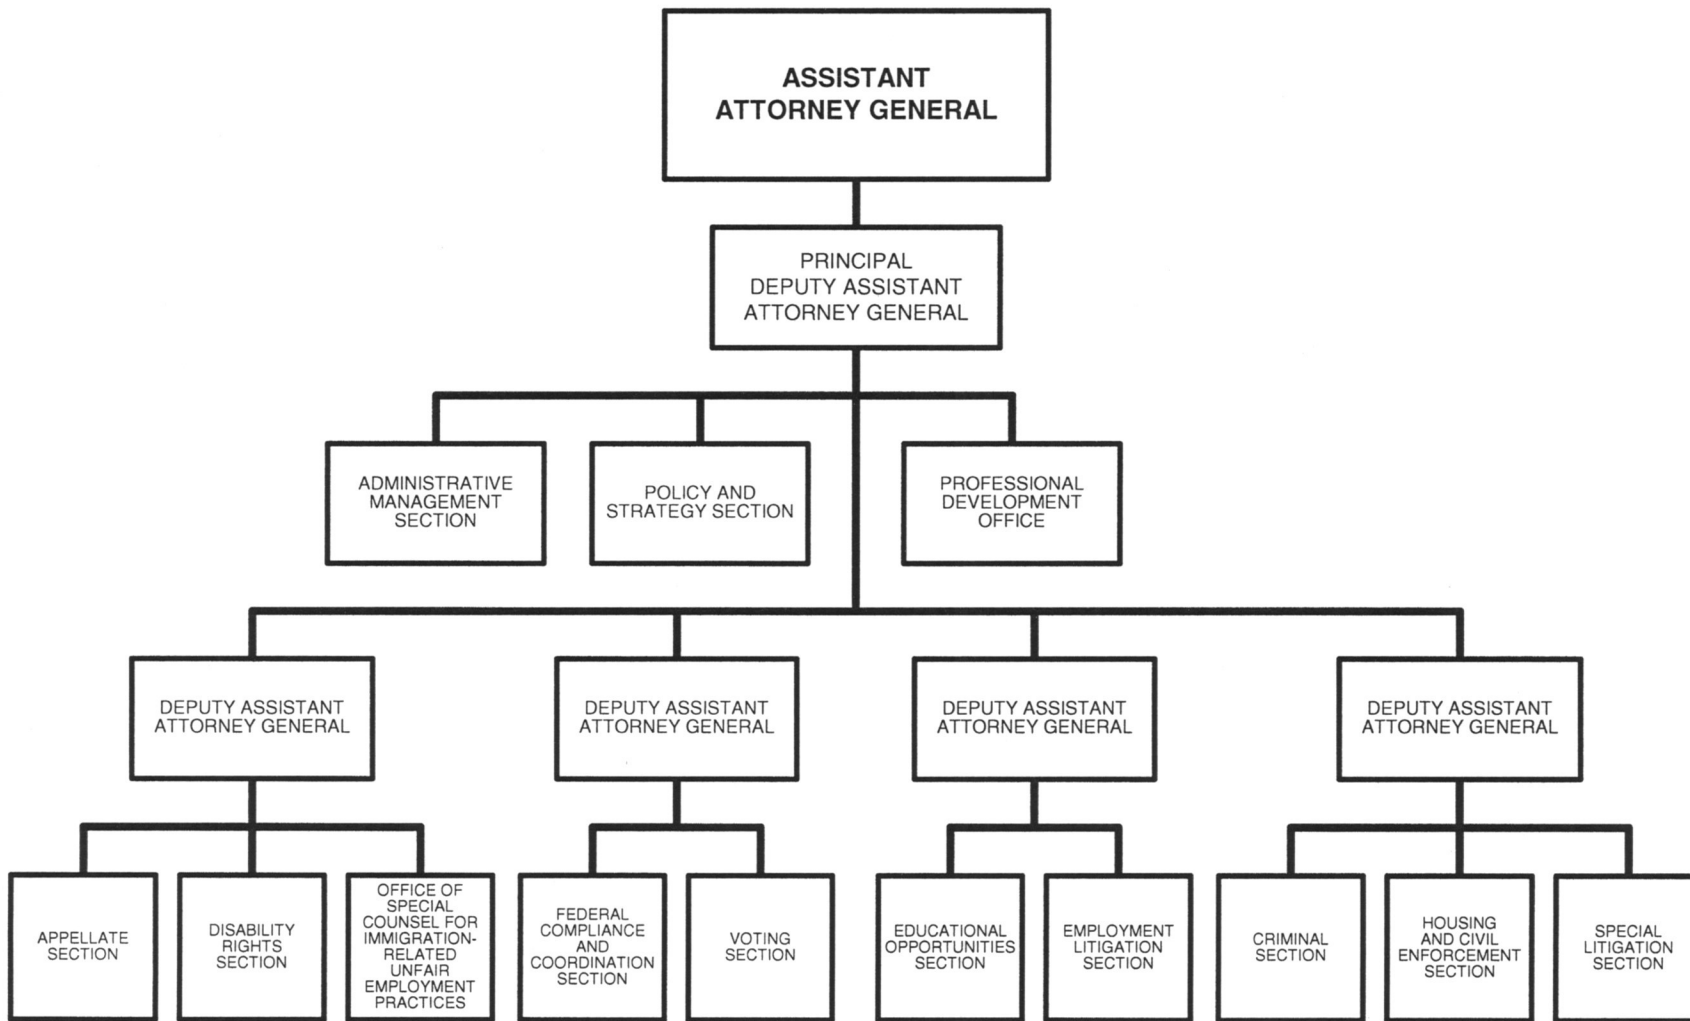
ASSISTANT ATTORNEY GENERAL

PRINCIPAL DEPUTY ASSISTANT ATTORNEY GENERAL

ADMINISTRATIVE MANAGEMENT SECTION

POLICY AND STRATEGY SECTION

PROFESSIONAL DEVELOPMENT OFFICE

DEPUTY ASSISTANT ATTORNEY GENERAL

DEPUTY ASSISTANT ATTORNEY GENERAL

DEPUTY ASSISTANT ATTORNEY GENERAL

DEPUTY ASSISTANT ATTORNEY GENERAL

APPELLATE SECTION

DISABILITY RIGHTS SECTION

OFFICE OF SPECIAL COUNSEL FOR IMMIGRATION-RELATED UNFAIR EMPLOYMENT PRACTICES

FEDERAL COMPLIANCE AND COORDINATION SECTION

VOTING SECTION

EDUCATIONAL OPPORTUNITIES SECTION

EMPLOYMENT LITIGATION SECTION

CRIMINAL SECTION

HOUSING AND CIVIL ENFORCEMENT SECTION

SPECIAL LITIGATION SECTION